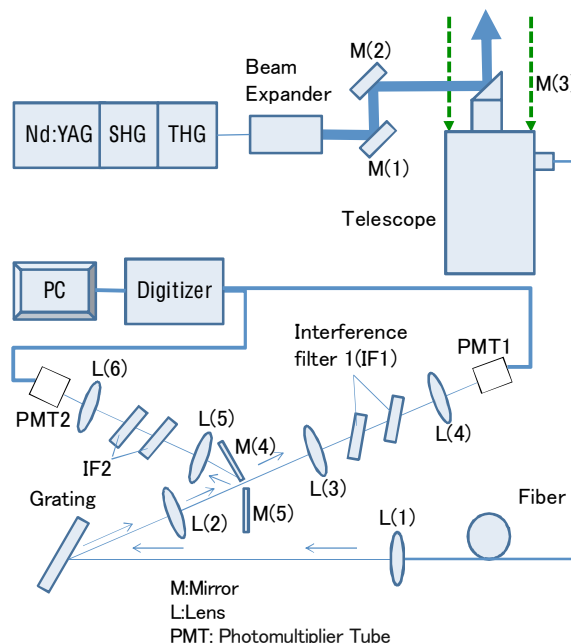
Nd:YAG SHG THG

Beam Expander

M(2)

M(1)

M(3

Telescope

PC

Digitizer

Interference filter 1(IF1)

PMT1

L(6)

PMT2

L(5)

M(4)

L(4)

IF2

L(3)

Grating

L(2)

M(5)

L(1)

Fiber

M:Mirror
L:Lens
PMT: Photomultiplier Tube